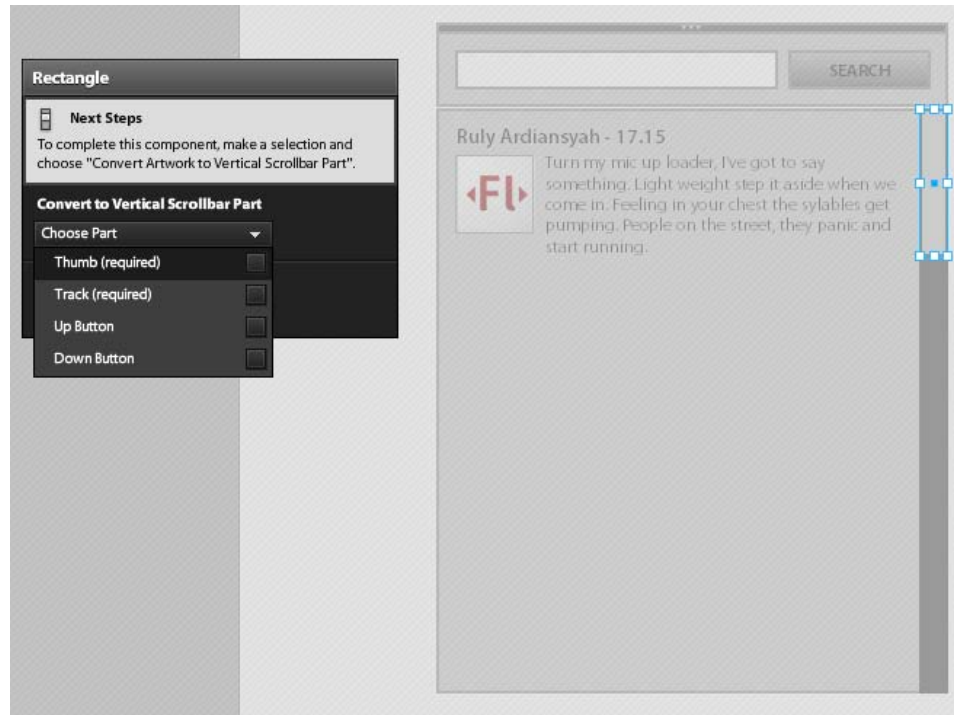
Rectangle

Next Steps

To complete this component, make a selection and choose "Convert Artwork to Vertical Scrollbar Part".

Convert to Vertical Scrollbar Part

Choose Part

Thumb (required)

Track (required)

Up Button

Down Button

SEARCH

Ruly Ardiansyah - 17.15

Fl

Turn my mic up loader, I've got to say something. Light weight step it aside when we come in. Feeling in your chest the sylables get pumping. People on the street, they panic and start running.